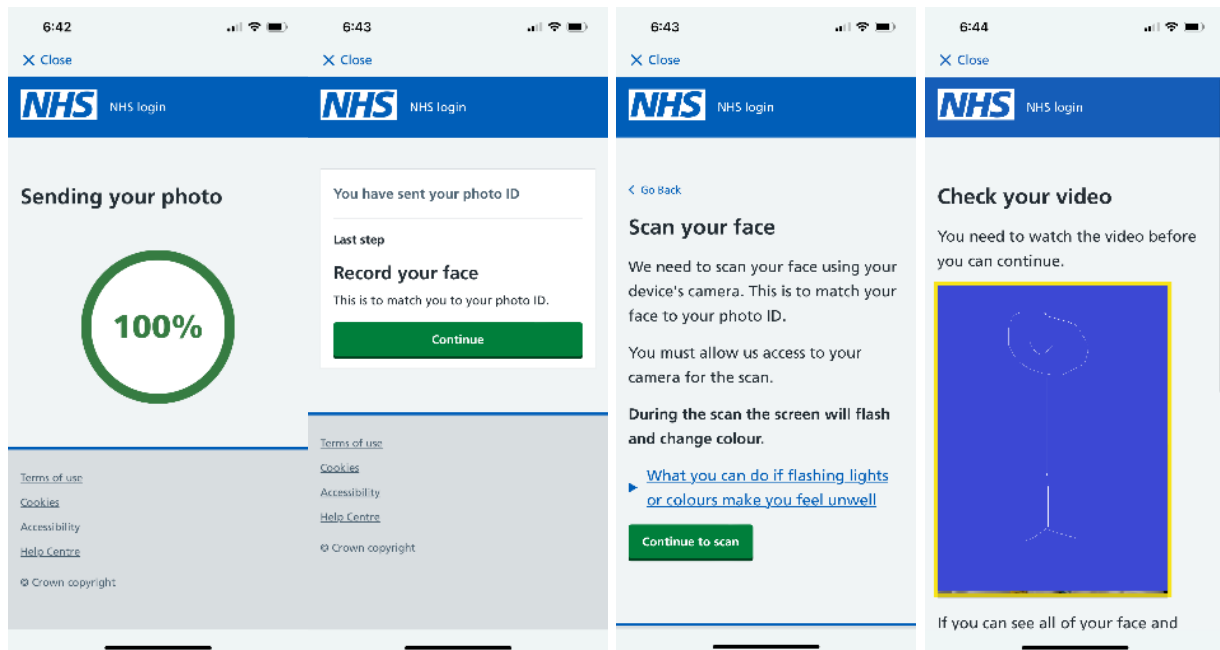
6:42

× Close

NHS NHS login

Sending your photo

100%

Terms of use

Cookies

Accessibility

Help Centre

© Crown copyright

6:43

× Close

NHS NHS login

You have sent your photo ID

Last step

Record your face

This is to match you to your photo ID.

Continue

Terms of use

Cookies

Accessibility

Help Centre

© Crown copyright

6:43

× Close

NHS NHS login

< Go Back

Scan your face

We need to scan your face using your device's camera. This is to match your face to your photo ID.

You must allow us access to your camera for the scan.

During the scan the screen will flash and change colour.

▸ What you can do if flashing lights or colours make you feel unwell

Continue to scan

6:44

× Close

NHS NHS login

Check your video

You need to watch the video before you can continue.

If you can see all of your face and